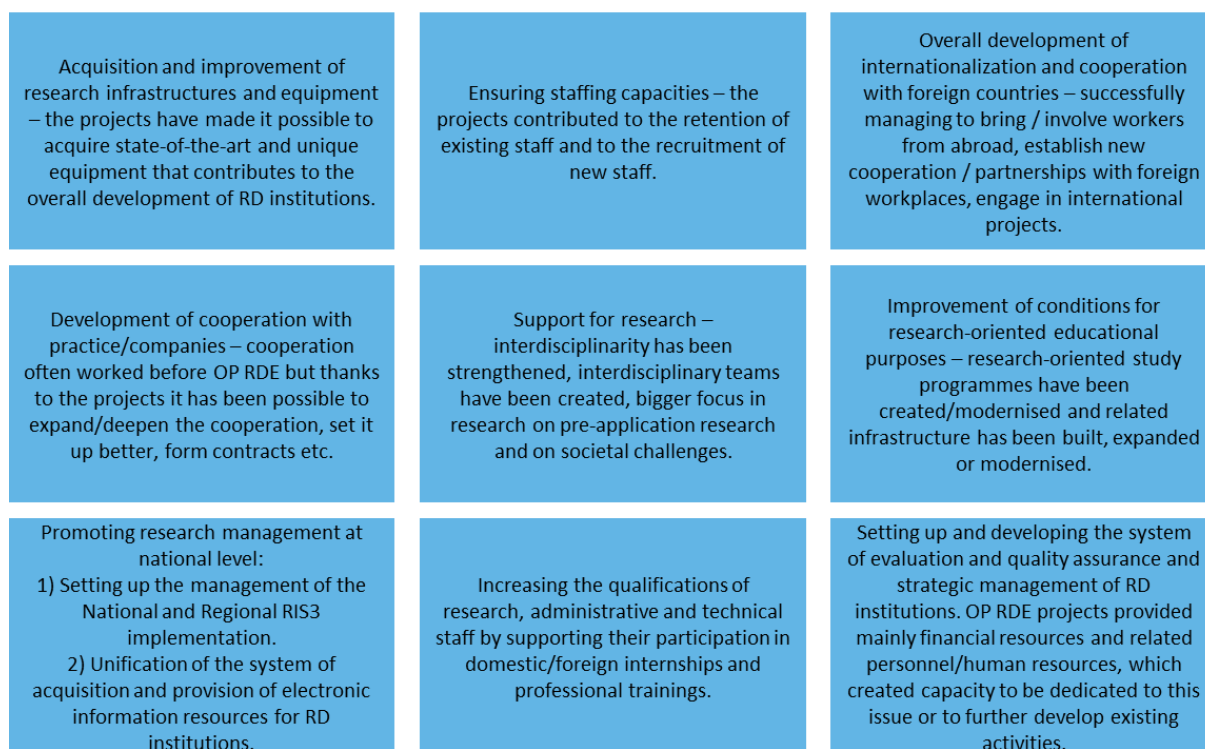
Acquisition and improvement of research infrastructures and equipment – the projects have made it possible to acquire state-of-the-art and unique equipment that contributes to the overall development of RD institutions.

Ensuring staffing capacities – the projects contributed to the retention of existing staff and to the recruitment of new staff.

Overall development of internationalization and cooperation with foreign countries – successfully managing to bring / involve workers from abroad, establish new cooperation / partnerships with foreign workplaces, engage in international projects.

Development of cooperation with practice/companies – cooperation often worked before OP RDE but thanks to the projects it has been possible to expand/deepen the cooperation, set it up better, form contracts etc.

Support for research – interdisciplinarity has been strengthened, interdisciplinary teams have been created, bigger focus in research on pre-application research and on societal challenges.

Improvement of conditions for research-oriented educational purposes – research-oriented study programmes have been created/modernised and related infrastructure has been built, expanded or modernised.

Promoting research management at national level:
1) Setting up the management of the National and Regional RIS3 implementation.
2) Unification of the system of acquisition and provision of electronic information resources for RD institutions.

Increasing the qualifications of research, administrative and technical staff by supporting their participation in domestic/foreign internships and professional trainings.

Setting up and developing the system of evaluation and quality assurance and strategic management of RD institutions. OP RDE projects provided mainly financial resources and related personnel/human resources, which created capacity to be dedicated to this issue or to further develop existing activities.